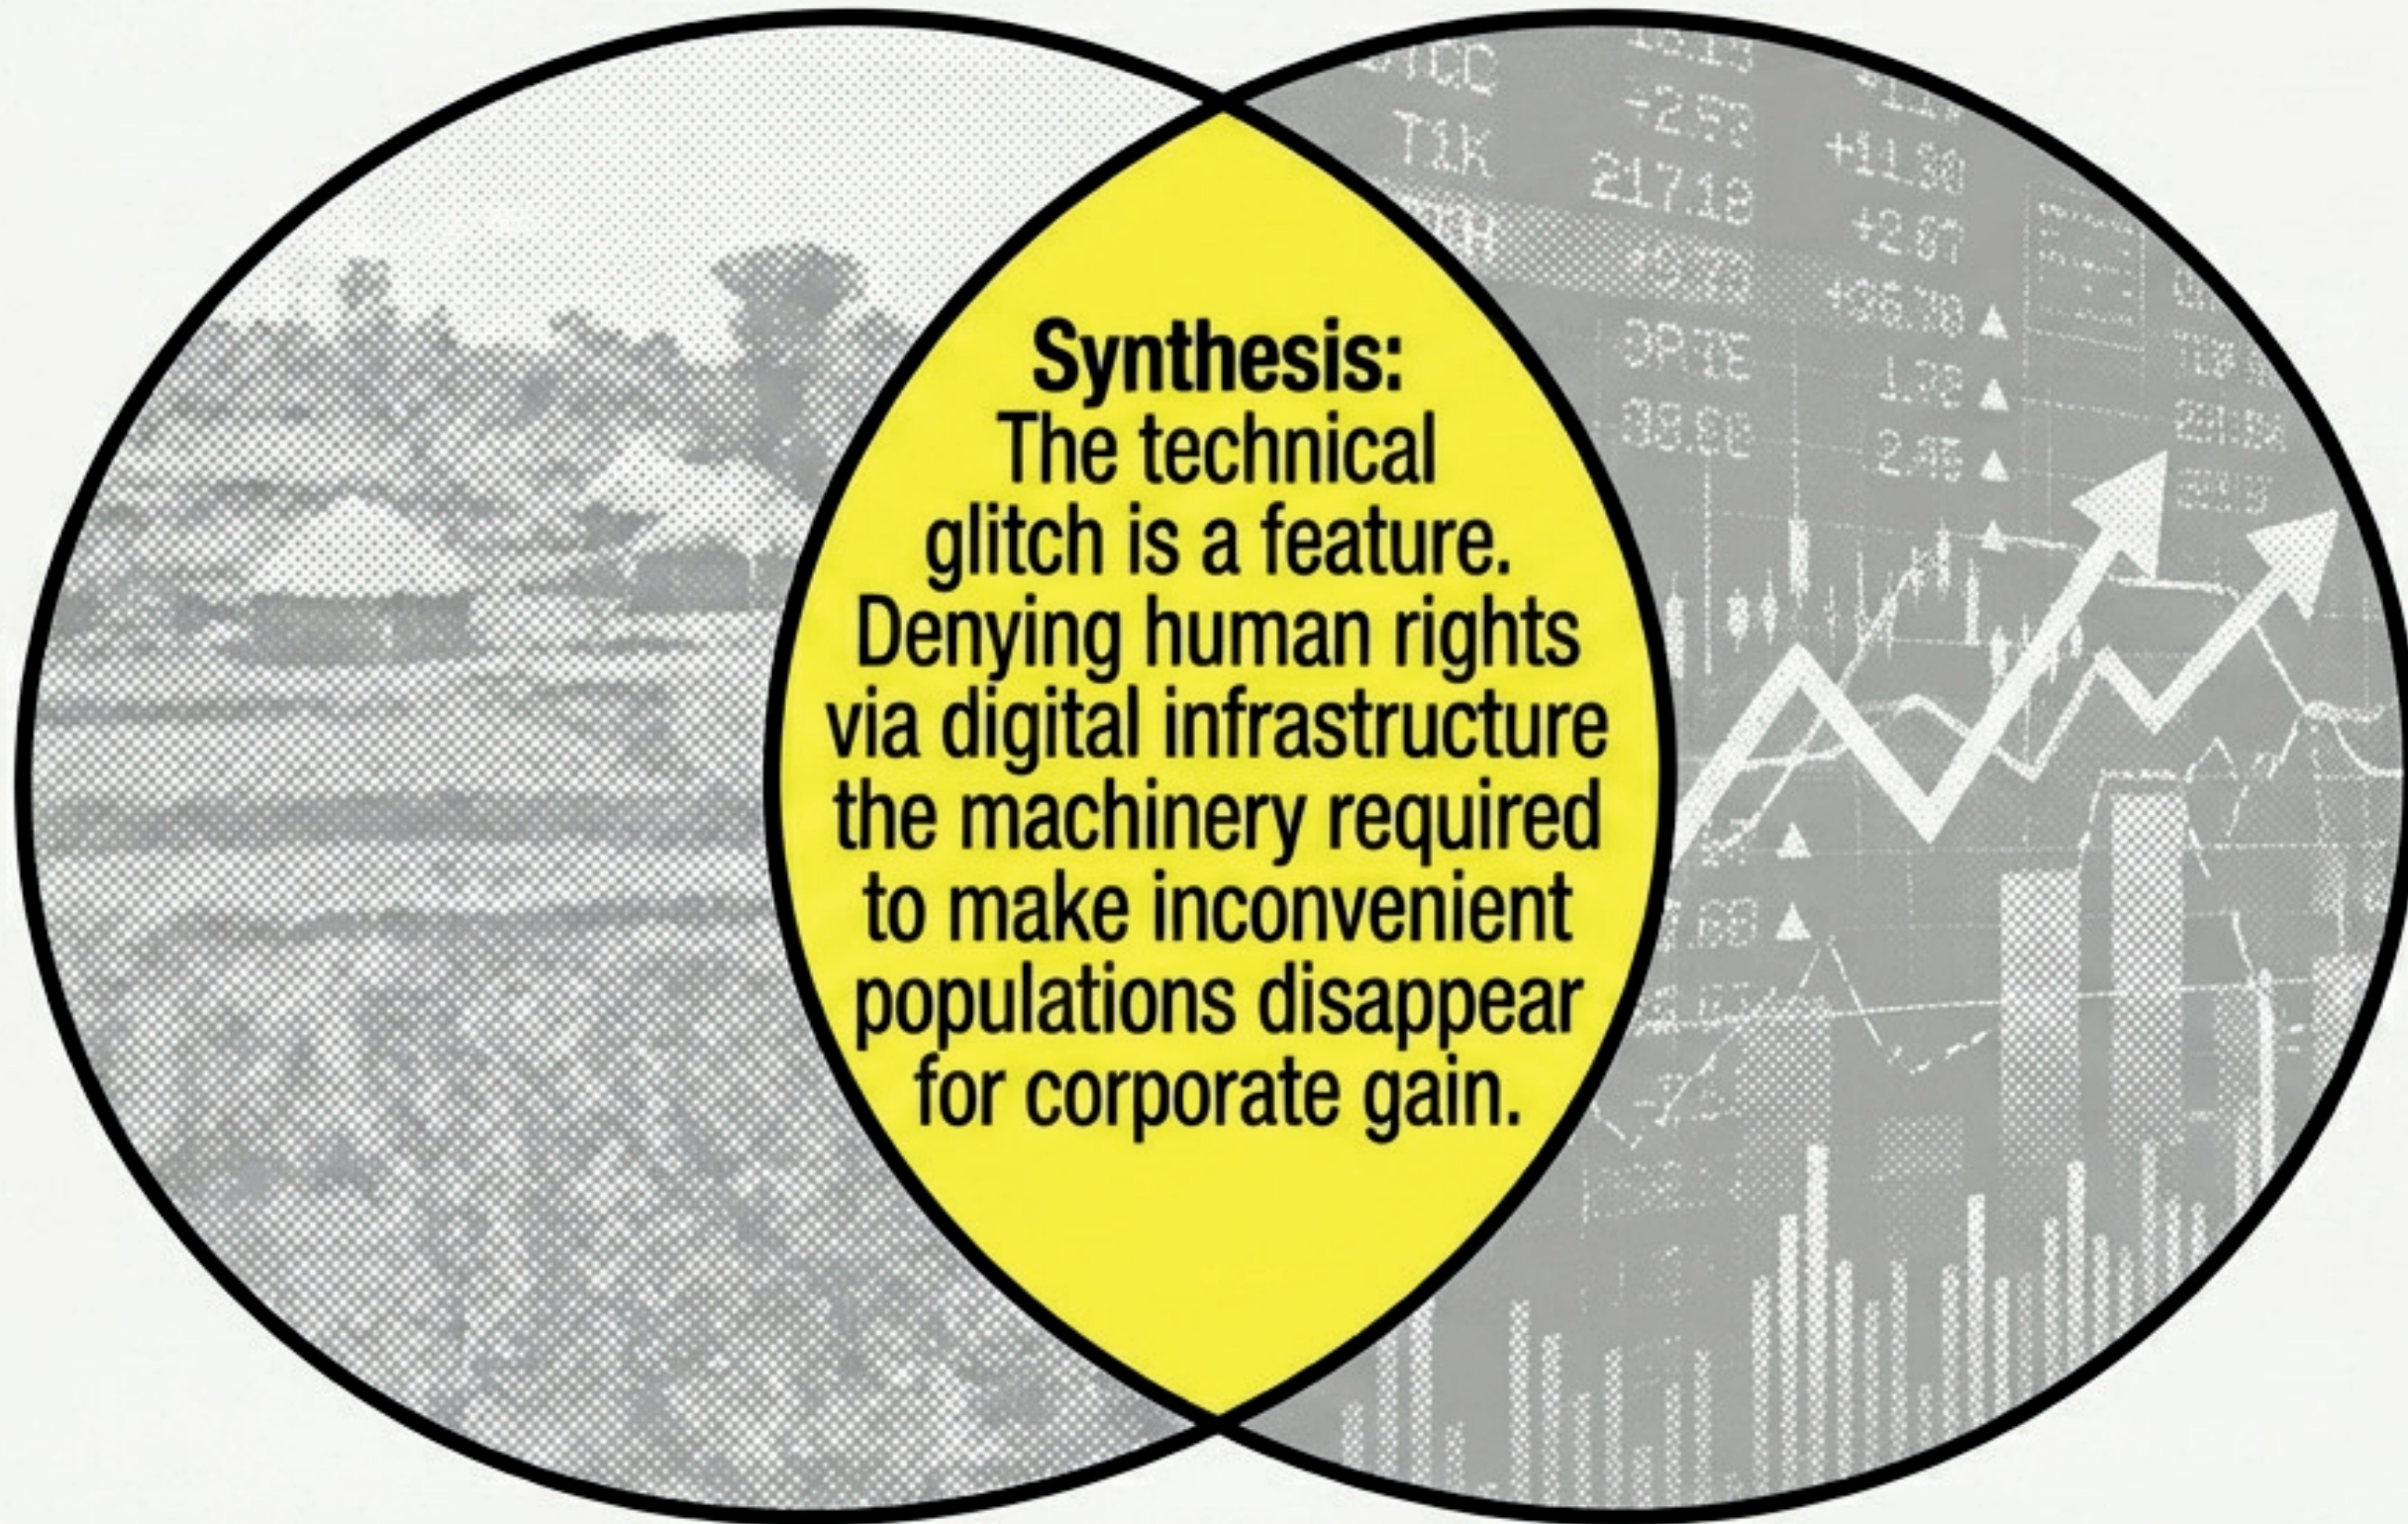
Synthesis:
The technical glitch is a feature. Denying human rights via digital infrastructure the machinery required to make inconvenient populations disappear for corporate gain.

T1K
217.18
-2.53
+11.30
+2.67
+36.78
1.78
2.45
38.88